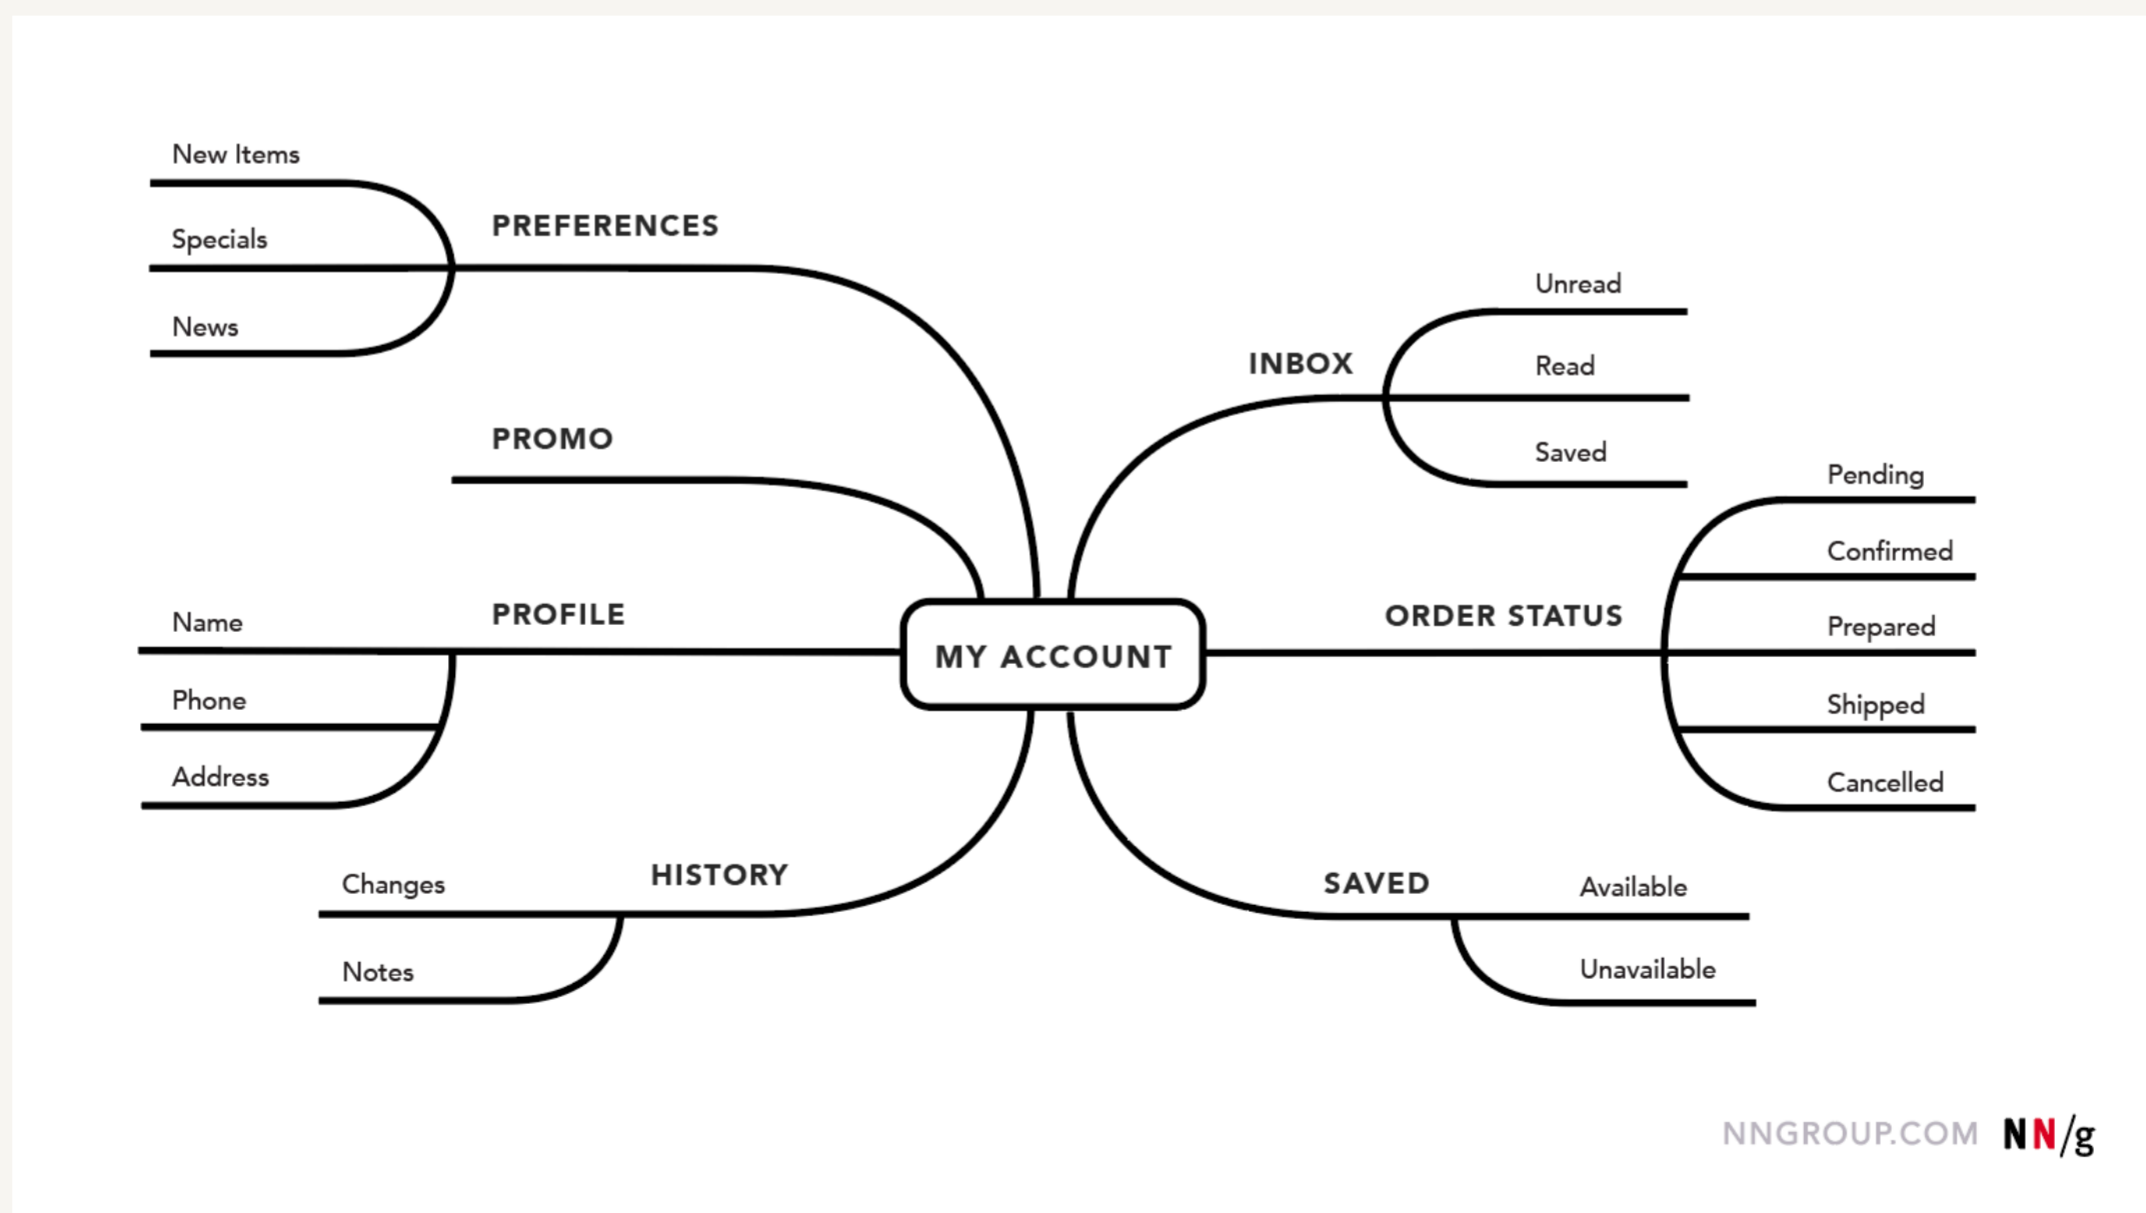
MY ACCOUNT

PREFERENCES
New Items
Specials
News

PROMO

PROFILE
Name
Phone
Address

HISTORY
Changes
Notes

INBOX
Unread
Read
Saved

ORDER STATUS
Pending
Confirmed
Prepared
Shipped
Cancelled

SAVED
Available
Unavailable

NNGROUP.COM NN/g